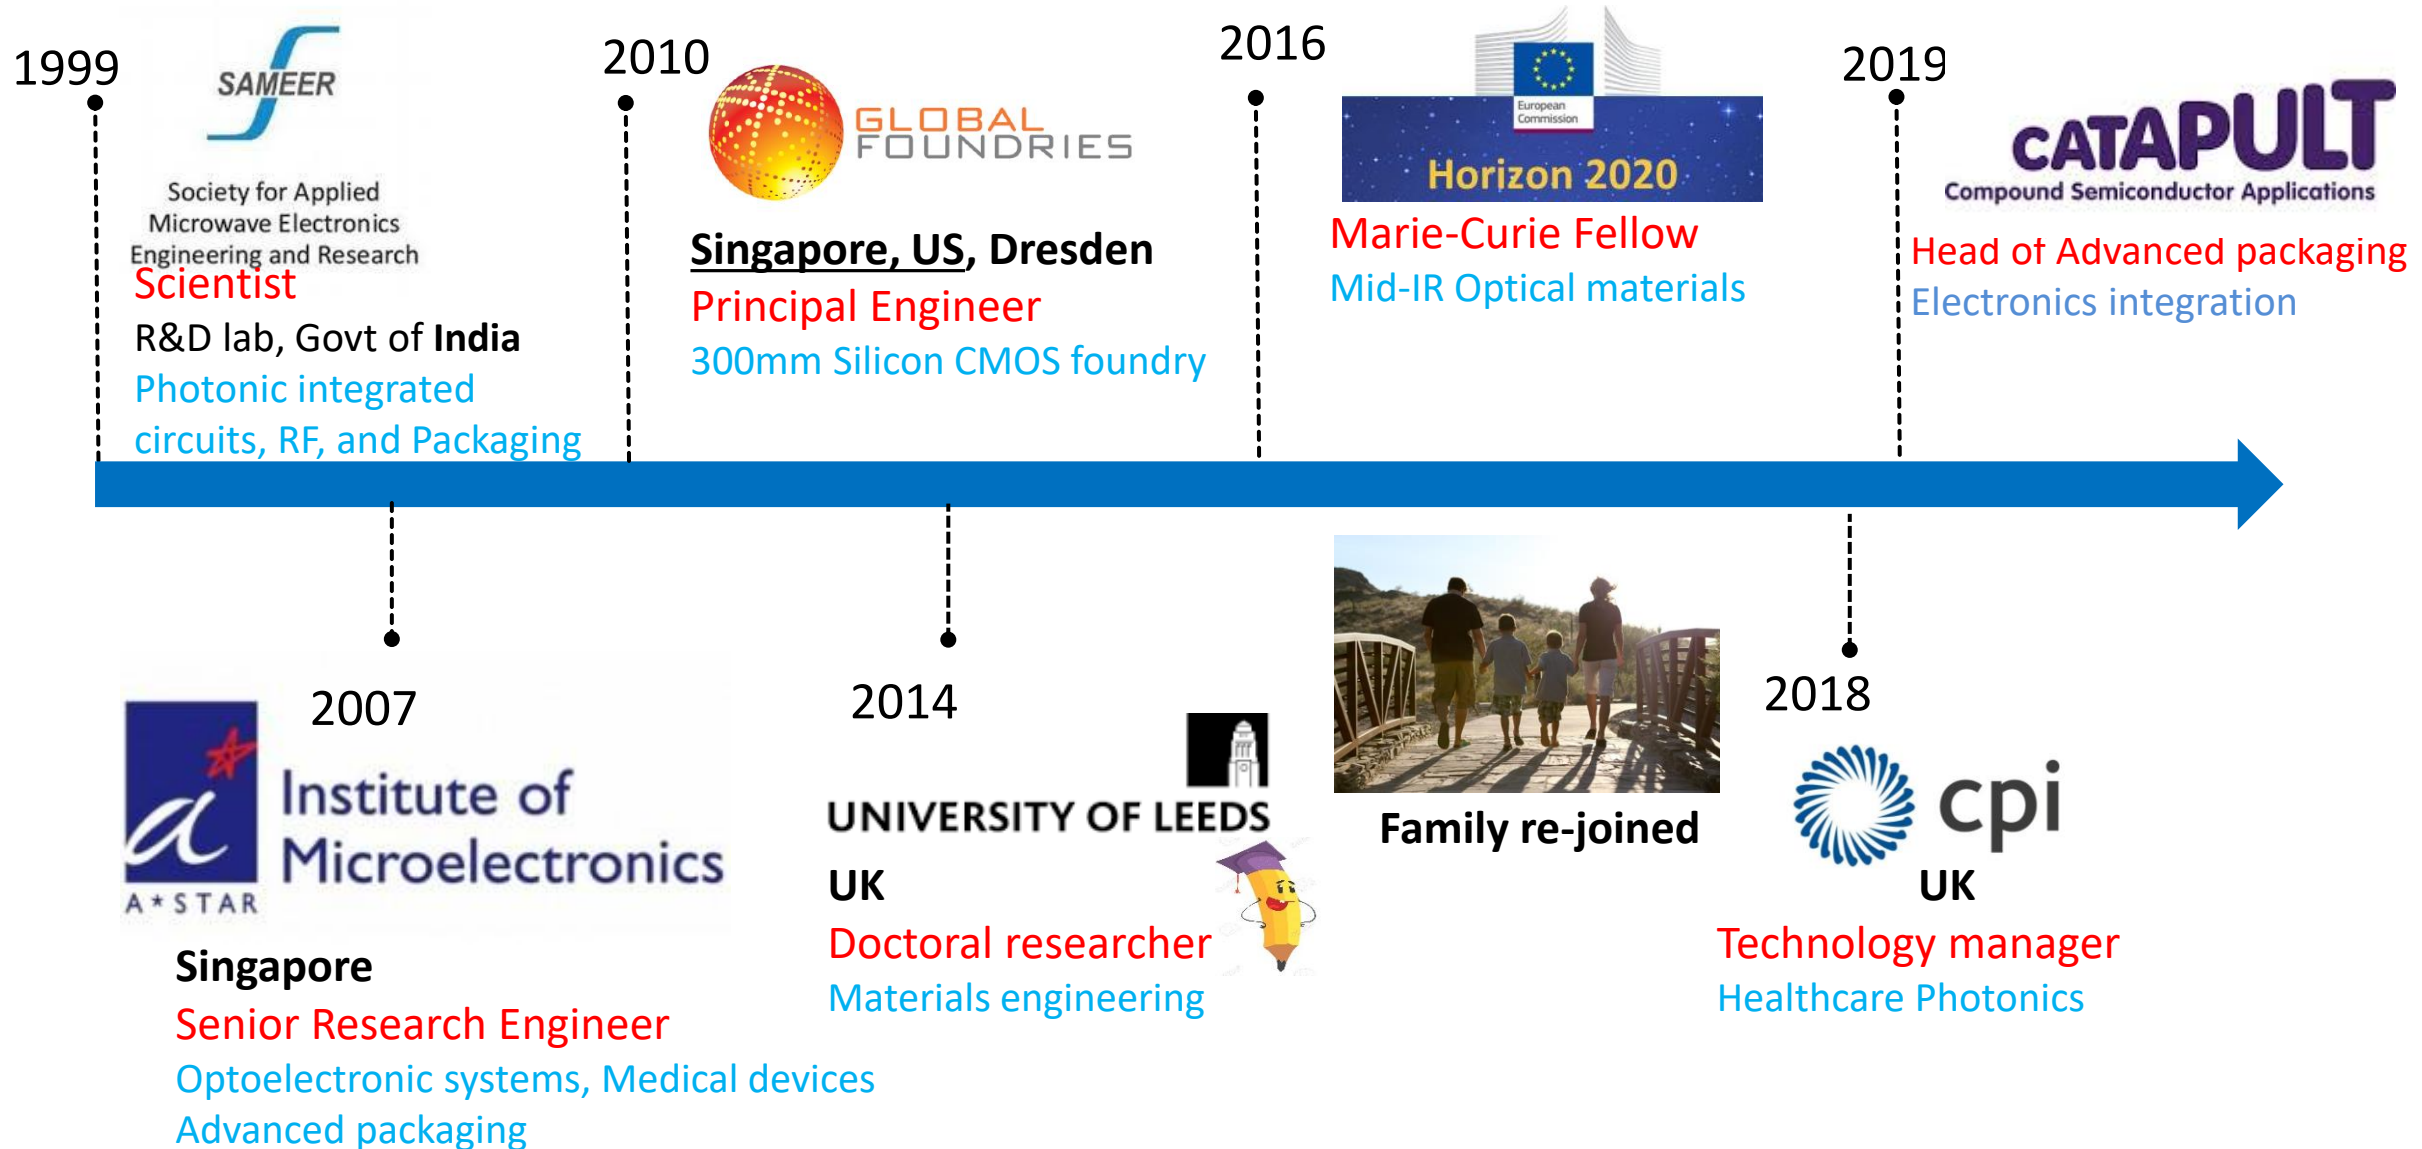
1999

SAMEER

Society for Applied Microwave Electronics Engineering and Research

Scientist

R&D lab, Govt of India

Photonic integrated circuits, RF, and Packaging

2010

GLOBAL FOUNDRIES

Singapore, US, Dresden

Principal Engineer

300mm Silicon CMOS foundry

2016

European Commission

Horizon 2020

Marie-Curie Fellow

Mid-IR Optical materials

2019

CATAPULT

Compound Semiconductor Applications

Head of Advanced packaging

Electronics integration

2007

Institute of Microelectronics

A*STAR

Singapore

Senior Research Engineer

Optoelectronic systems, Medical devices

Advanced packaging

2014

UNIVERSITY OF LEEDS

UK

Doctoral researcher

Materials engineering

Family re-joined

2018

cpi

UK

Technology manager

Healthcare Photonics